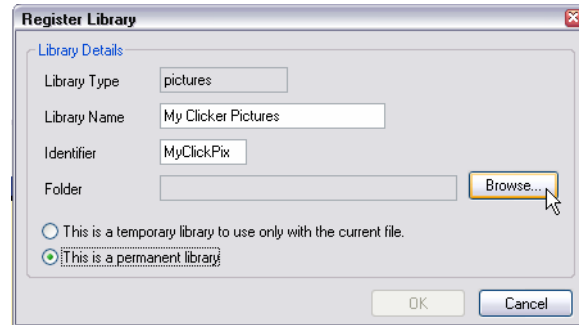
Register Library

Library Details

Library Type pictures

Library Name My Clicker Pictures

Identifier MyClickPix

Folder

Browse...

This is a temporary library to use only with the current file.

This is a permanent library

OK

Cancel